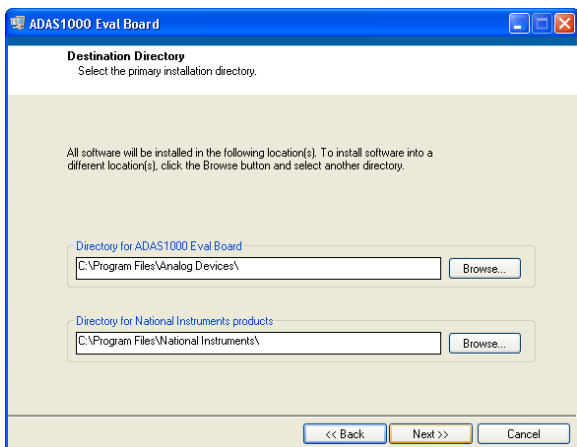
ADAS1000 Eval Board

Destination Directory
Select the primary installation directory.

All software will be installed in the following location(s). To install software into a different location(s), click the Browse button and select another directory.

Directory for ADAS1000 Eval Board
C:\Program Files\Analog Devices\
Browse...

Directory for National Instruments products
C:\Program Files\National Instruments\
Browse...

<< Back
Next >>
Cancel